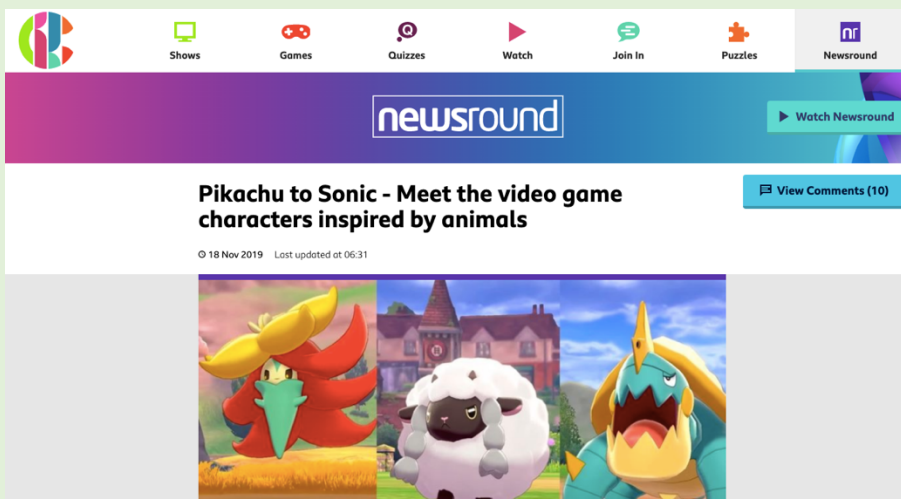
Shows Games Quizzes Watch Join In Puzzles nr Newsround

newsround

Watch Newsround

Pikachu to Sonic - Meet the video game characters inspired by animals

View Comments (10)

18 Nov 2019 Last updated at 06:31